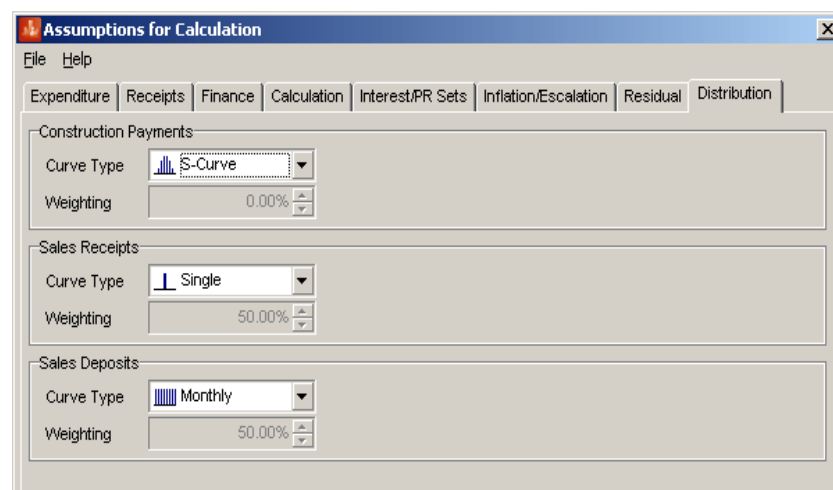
Assumptions for Calculation

File Help

Expenditure | Receipts | Finance | Calculation | Interest/PR Sets | Inflation/Escalation | Residual | Distribution

Construction Payments

Curve Type S-Curve

Weighting 0.00%

Sales Receipts

Curve Type Single

Weighting 50.00%

Sales Deposits

Curve Type Monthly

Weighting 50.00%